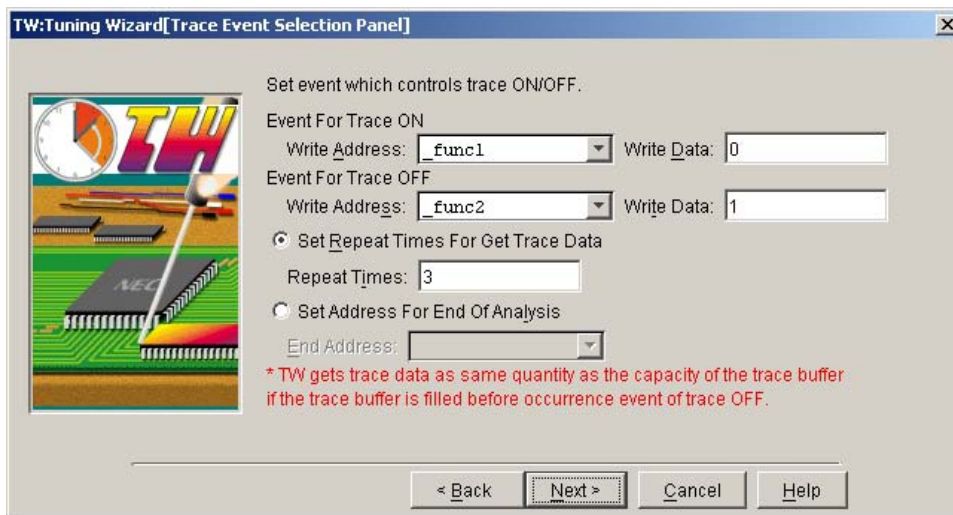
TW:Tuning Wizard[Trace Event Selection Panel]

×

TW

NEC

Set event which controls trace ON/OFF.

Event For Trace ON

Write Address: _func1 Write Data: 0

Event For Trace OFF

Write Address: _func2 Write Data: 1

Set Repeat Times For Get Trace Data

Repeat Times: 3

Set Address For End Of Analysis

End Address:

* TW gets trace data as same quantity as the capacity of the trace buffer if the trace buffer is filled before occurrence event of trace OFF.

< Back Next > Cancel Help